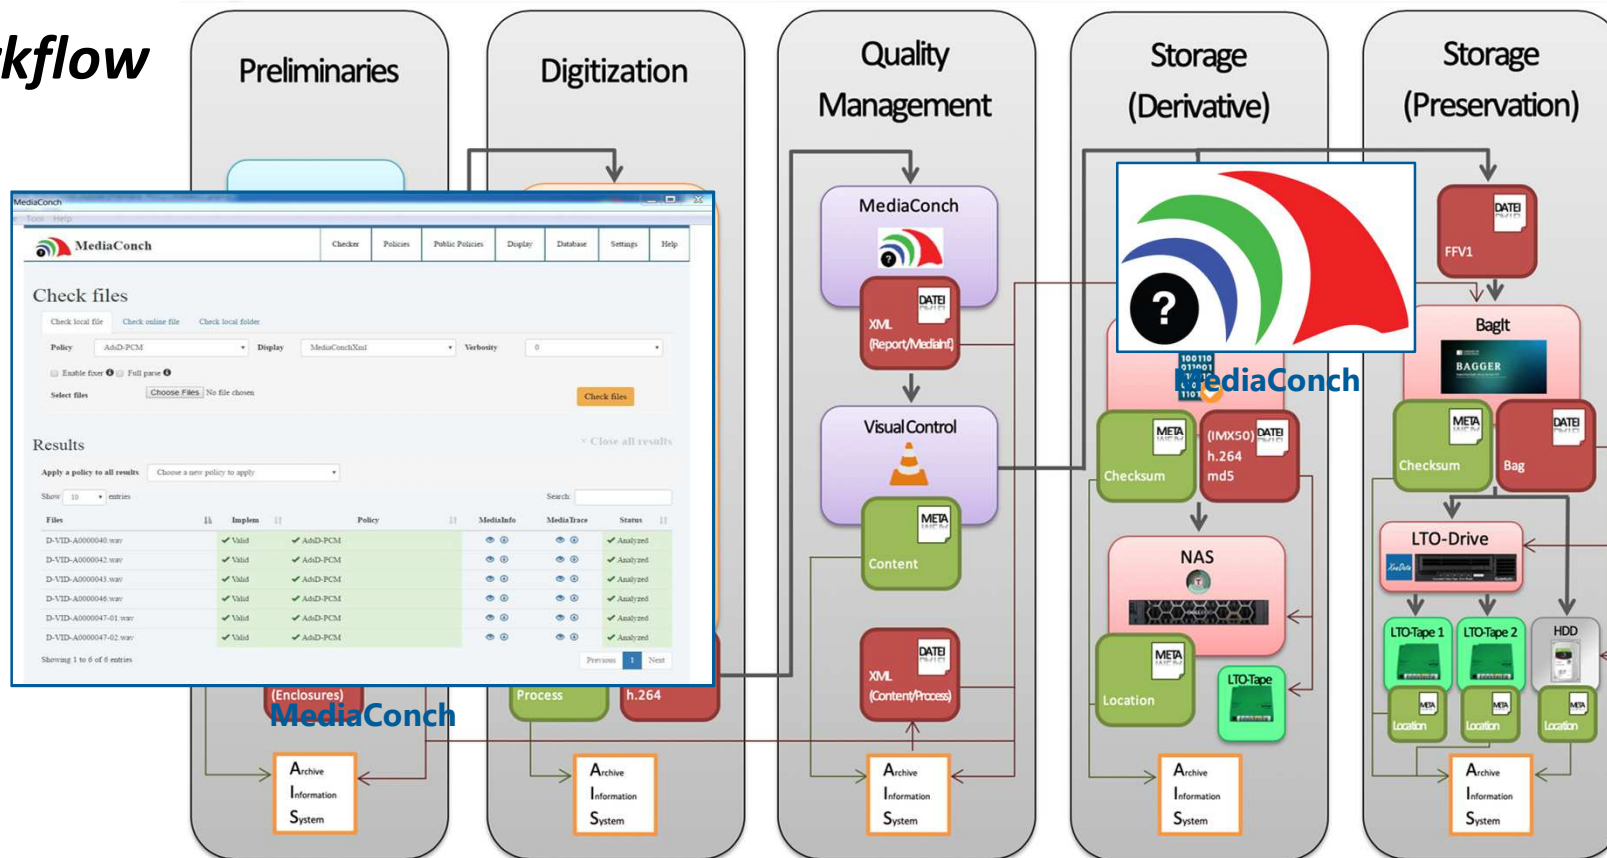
kflow

Preliminaries

Digitization

Quality Management

Storage (Derivative)

Storage (Preservation)

MediaConch
Tools Help

MediaConch
Checker | Policies | Public Policies | Display | Database | Settings | Help

Check files
Check local file | Check online file | Check local folder
Policy AdaD-PCM | Display MediaConchXml | Verbosity 0
Enable fixer | Full parse
Select files Choose Files No file chosen
Check files

Results
× Close all results
Apply a policy to all results Choose a new policy to apply
Show 10 entries
Search:

| Files | Implem | Policy | MediaInfo | MediaTrace | Status |
|---|---|---|---|---|---|
| D-VID-A0000040.wav | ✔ Valid | ✔ AdaD-PCM | | | ✔ Analyzed |
| D-VID-A0000042.wav | ✔ Valid | ✔ AdaD-PCM | | | ✔ Analyzed |
| D-VID-A0000043.wav | ✔ Valid | ✔ AdaD-PCM | | | ✔ Analyzed |
| D-VID-A0000046.wav | ✔ Valid | ✔ AdaD-PCM | | | ✔ Analyzed |
| D-VID-A0000047-01.wav | ✔ Valid | ✔ AdaD-PCM | | | ✔ Analyzed |
| D-VID-A0000047-02.wav | ✔ Valid | ✔ AdaD-PCM | | | ✔ Analyzed |

Showing 1 to 6 of 6 entries
Previous 1 Next

(Enclosures)
MediaConch
Process
h.264

MediaConch
DATEI
XML
(Report/MediaInf)

Visual Control
META
Content

DATEI
XML
(Content/Process)

MediaConch
100110
META
Checksum
(IMX50)
DATEI
h.264
md5

NAS
META
Location
LTO-Tape

DATEI
FFV1
BagIt
BAGGER
META
Checksum
DATEI
Bag
LTO-Drive
LTO-Tape 1
LTO-Tape 2
HDD
META
Location
META
Location
META
Location

Archive Information System
Archive Information System
Archive Information System
Archive Information System
Archive Information System